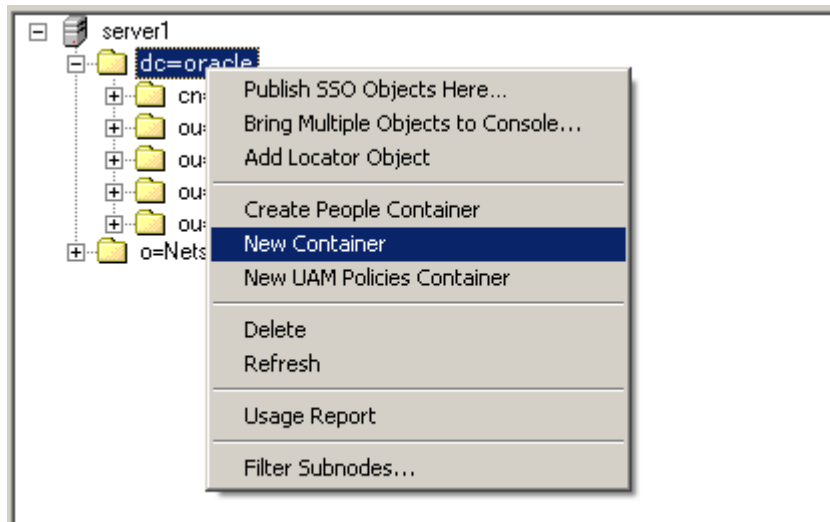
server1
dc=oracle
cn
ou
ou
ou
ou
o=Nets

Publish SSO Objects Here...
Bring Multiple Objects to Console...
Add Locator Object

Create People Container
New Container
New UAM Policies Container

Delete
Refresh

Usage Report

Filter Subnodes...